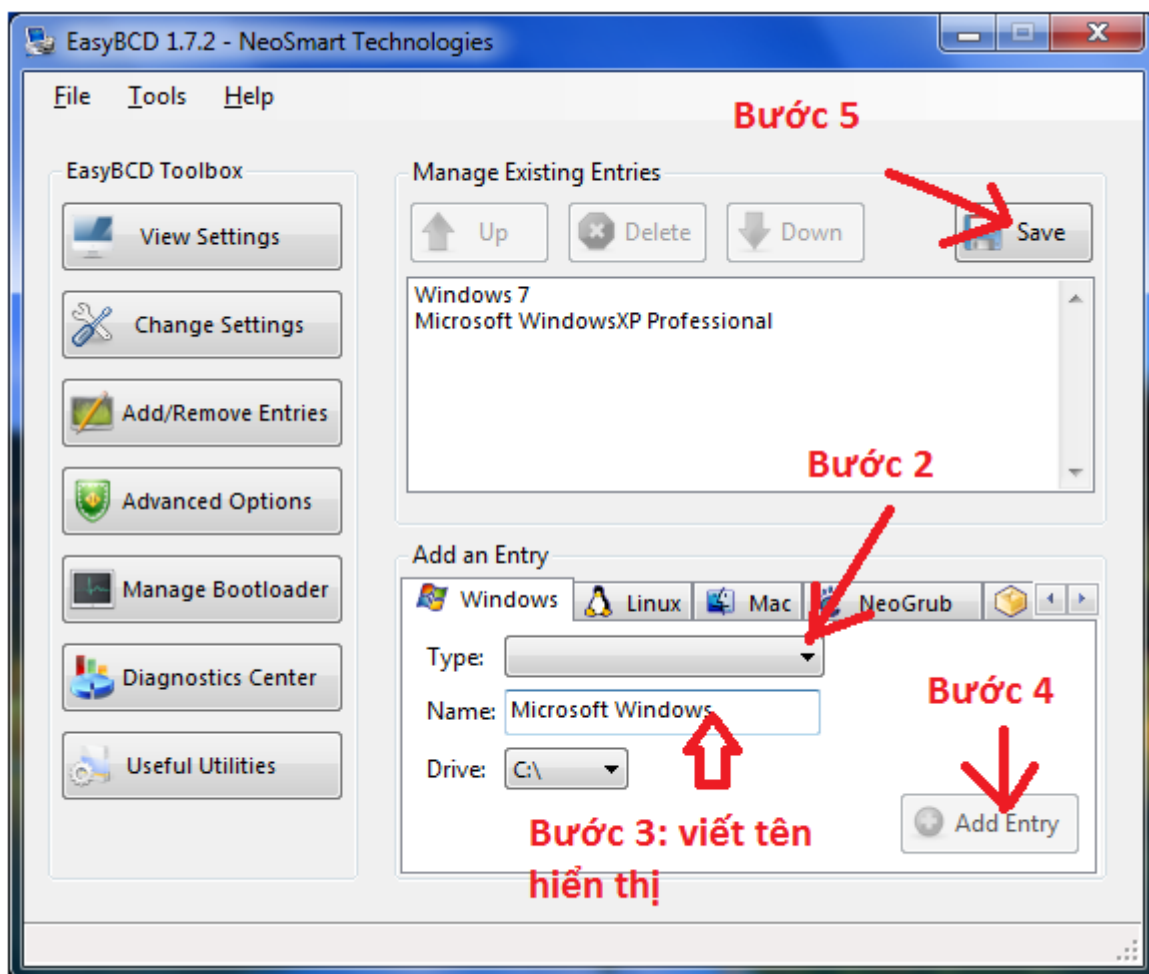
EasyBCD 1.7.2 - NeoSmart Technologies

File Tools Help

Bước 5

EasyBCD Toolbox

View Settings

Change Settings

Add/Remove Entries

Advanced Options

Manage Bootloader

Diagnostics Center

Useful Utilities

Manage Existing Entries

Up Delete Down Save

Windows 7
Microsoft WindowsXP Professional

Bước 2

Add an Entry

Windows Linux Mac NeoGrub

Type:

Name: Microsoft Windows

Drive: C:\

Bước 4

Add Entry

Bước 3: viết tên hiển thị